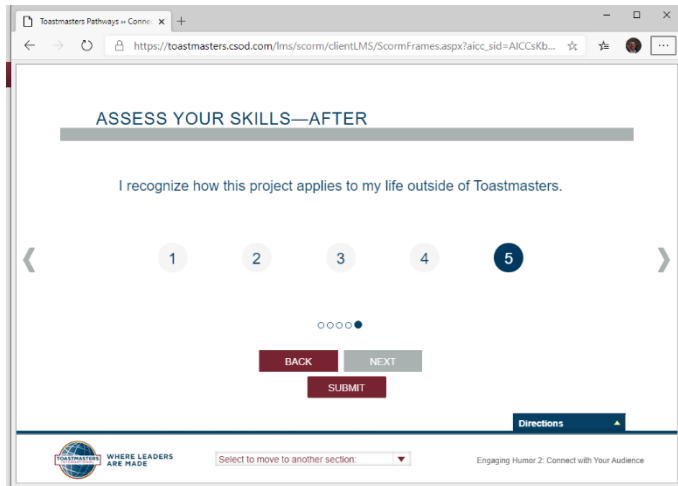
Toastmasters Pathways » Conne ×
+
https://toastmasters.csod.com/lms/scorm/clientLMS/ScormFrames.aspx?aicc_sid=AICCsKb...

ASSESS YOUR SKILLS—AFTER

I recognize how this project applies to my life outside of Toastmasters.

❮
1
2
3
4
5
❯

BACK
NEXT
SUBMIT

Directions

TOASTMASTERS INTERNATIONAL
WHERE LEADERS ARE MADE

Select to move to another section:

Engaging Humor 2: Connect with Your Audience